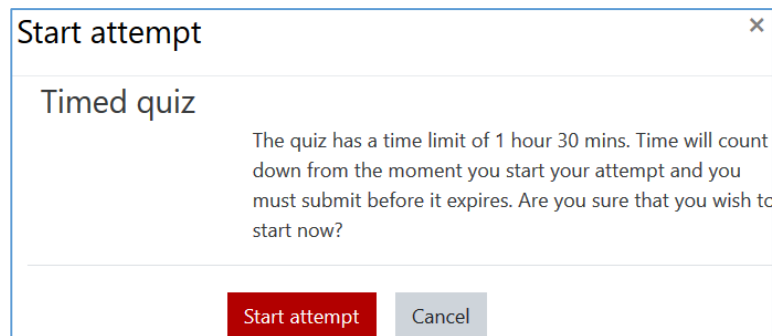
Start attempt ×

Timed quiz

The quiz has a time limit of 1 hour 30 mins. Time will count down from the moment you start your attempt and you must submit before it expires. Are you sure that you wish to start now?

Start attempt Cancel